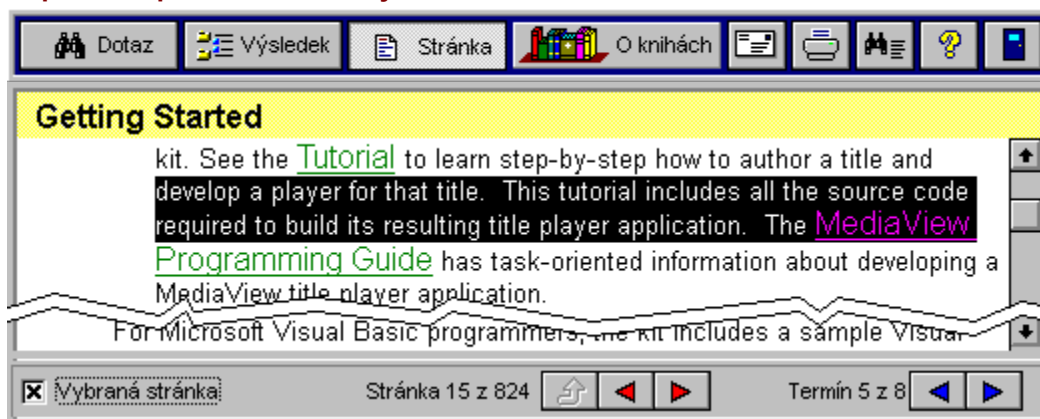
Dotaz | Výsledek | Stránka | O knihách

Getting Started

kit. See the Tutorial to learn step-by-step how to author a title and develop a player for that title. This tutorial includes all the source code required to build its resulting title player application. The MediaView Programming Guide has task-oriented information about developing a MediaView title player application.

For Microsoft Visual Basic programmers, the kit includes a sample Visual

Vybraná stránka | Stránka 15 z 824 | Termín 5 z 8